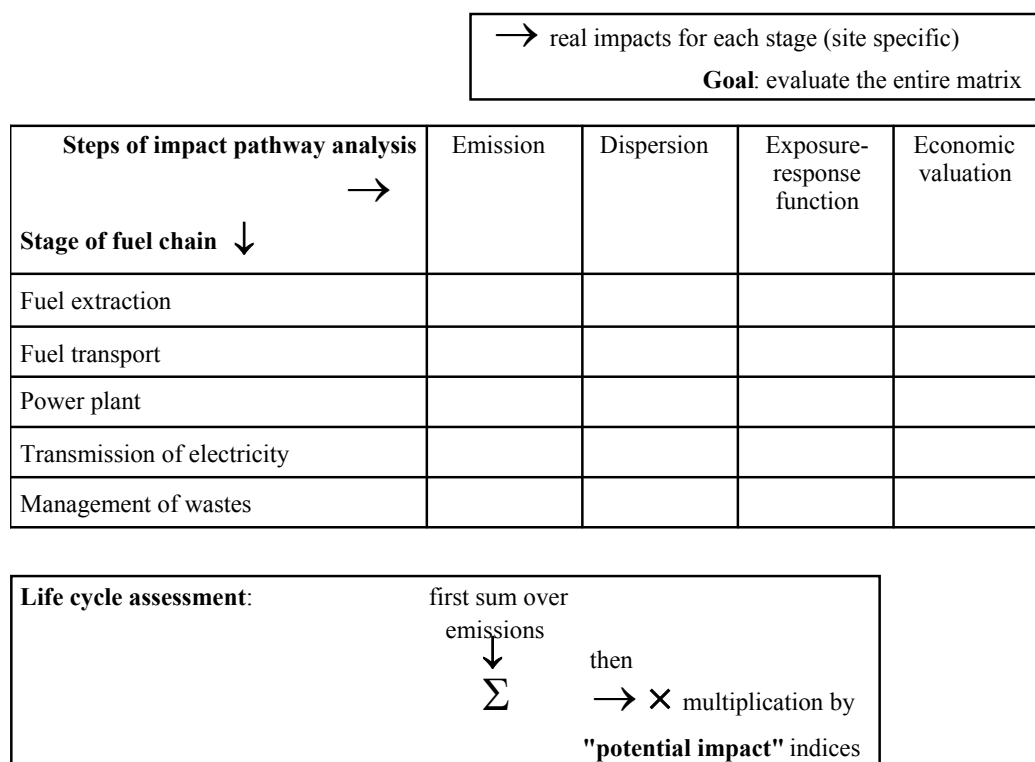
→ real impacts for each stage (site specific)

**Goal**: evaluate the entire matrix

| Steps of impact pathway analysis → / Stage of fuel chain ↓ | Emission | Dispersion | Exposure-response function | Economic valuation |
|---|---|---|---|---|
| Fuel extraction | | | | |
| Fuel transport | | | | |
| Power plant | | | | |
| Transmission of electricity | | | | |
| Management of wastes | | | | |

**Life cycle assessment**: first sum over emissions ↓ $\Sigma$ then → × multiplication by **"potential impact"** indices